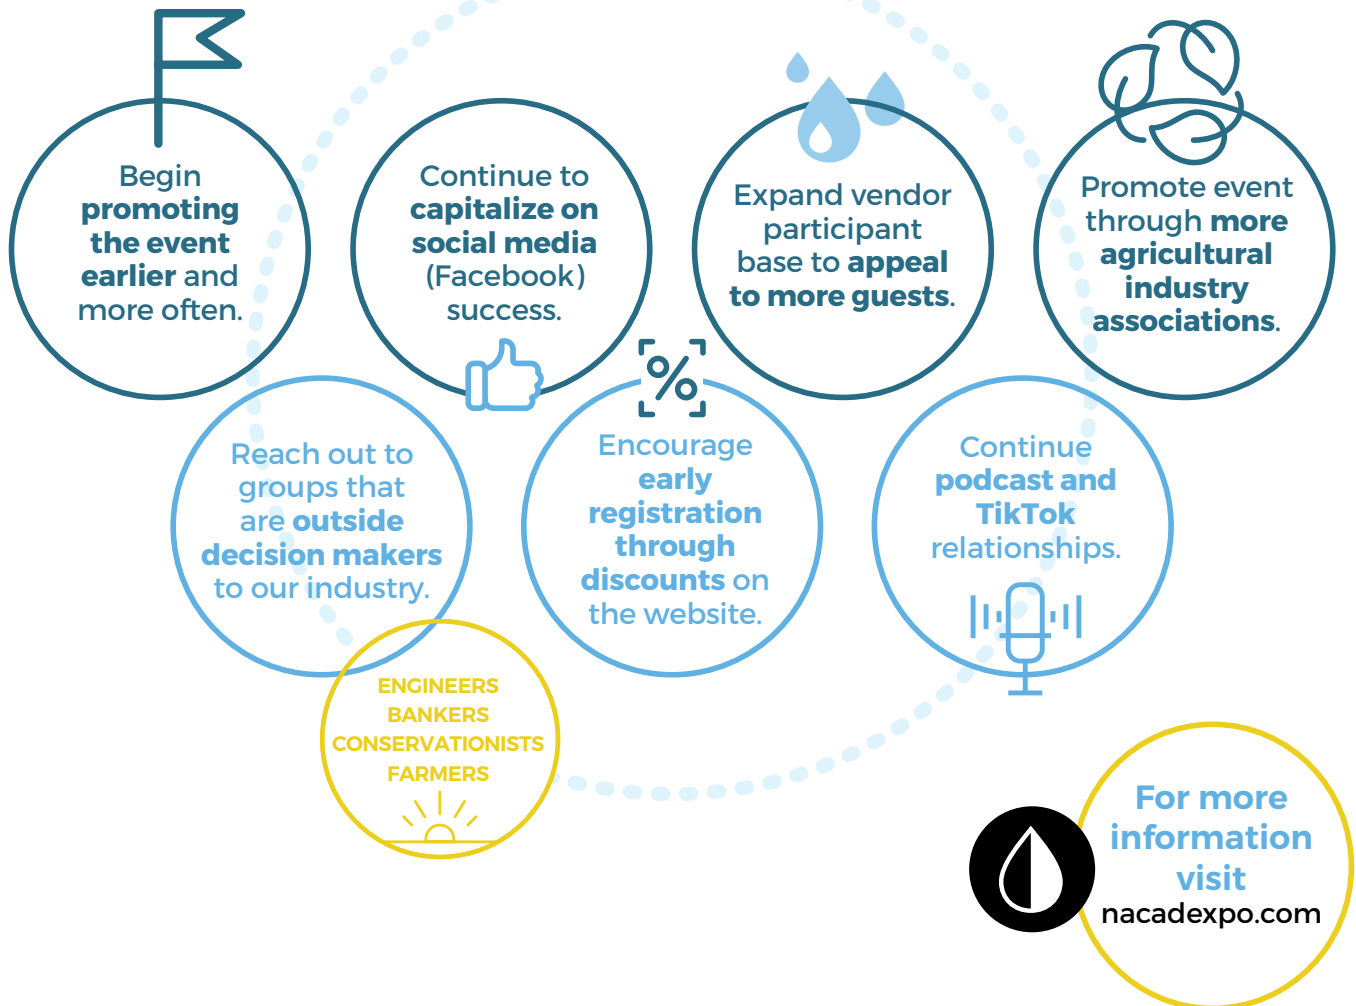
Begin promoting the event earlier and more often.

Continue to capitalize on social media (Facebook) success.

Expand vendor participant base to appeal to more guests.

Promote event through more agricultural industry associations.

Reach out to groups that are outside decision makers to our industry.

ENGINEERS
BANKERS
CONSERVATIONISTS
FARMERS

Encourage early registration through discounts on the website.

Continue podcast and TikTok relationships.

For more information visit
nacadexpo.com